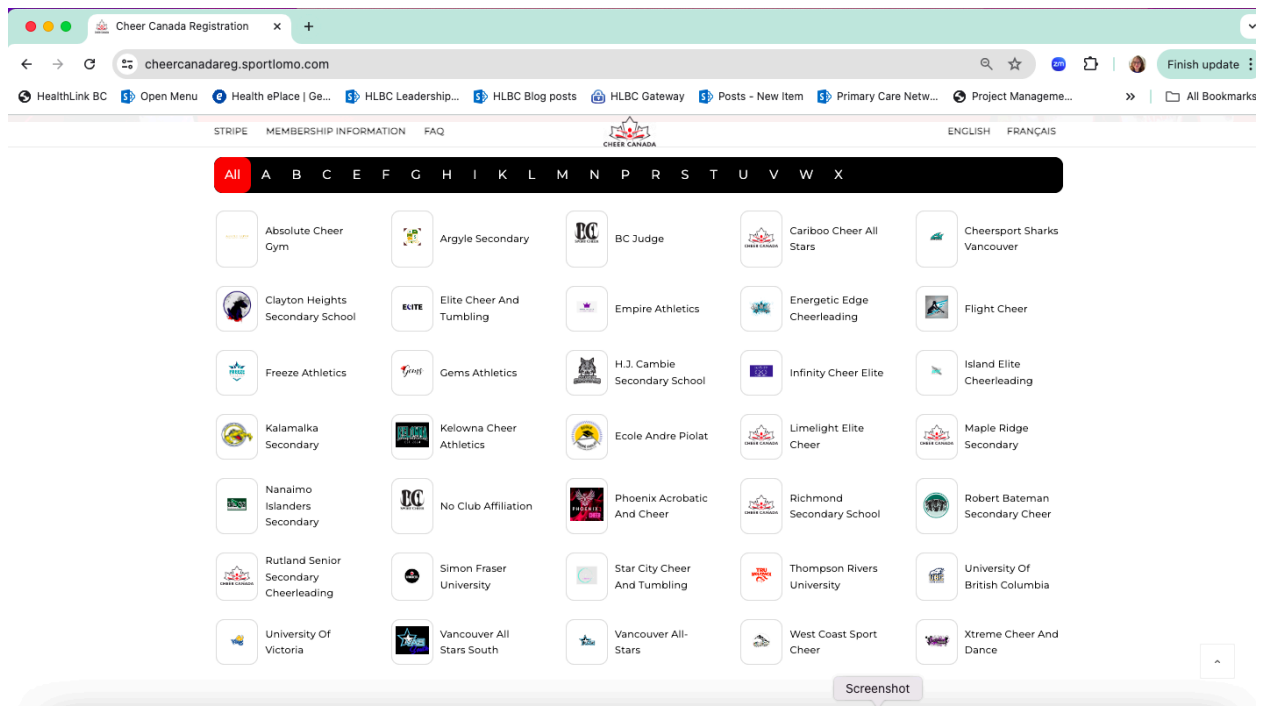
Cheer Canada Registration ×
+

cheercanadareg.sportlomo.com

Finish update

HealthLink BC
Open Menu
Health ePlace | Ge...
HLBC Leadership...
HLBC Blog posts
HLBC Gateway
Posts - New Item
Primary Care Netw...
Project Manageme...
»
All Bookmarks

STRIPE
MEMBERSHIP INFORMATION
FAQ
CHEER CANADA
ENGLISH
FRANÇAIS

All A B C E F G H I K L M N P R S T U V W X

Absolute Cheer Gym
Argyle Secondary
BC Judge
Cariboo Cheer All Stars
Cheersport Sharks Vancouver

Clayton Heights Secondary School
Elite Cheer And Tumbling
Empire Athletics
Energetic Edge Cheerleading
Flight Cheer

Freeze Athletics
Gems Athletics
H.J. Cambie Secondary School
Infinity Cheer Elite
Island Elite Cheerleading

Kalamalka Secondary
Kelowna Cheer Athletics
Ecole Andre Piolat
Limelight Elite Cheer
Maple Ridge Secondary

Nanaimo Islanders Secondary
No Club Affiliation
Phoenix Acrobatic And Cheer
Richmond Secondary School
Robert Bateman Secondary Cheer

Rutland Senior Secondary Cheerleading
Simon Fraser University
Star City Cheer And Tumbling
Thompson Rivers University
University Of British Columbia

University Of Victoria
Vancouver All Stars South
Vancouver All-Stars
West Coast Sport Cheer
Xtreme Cheer And Dance

Screenshot